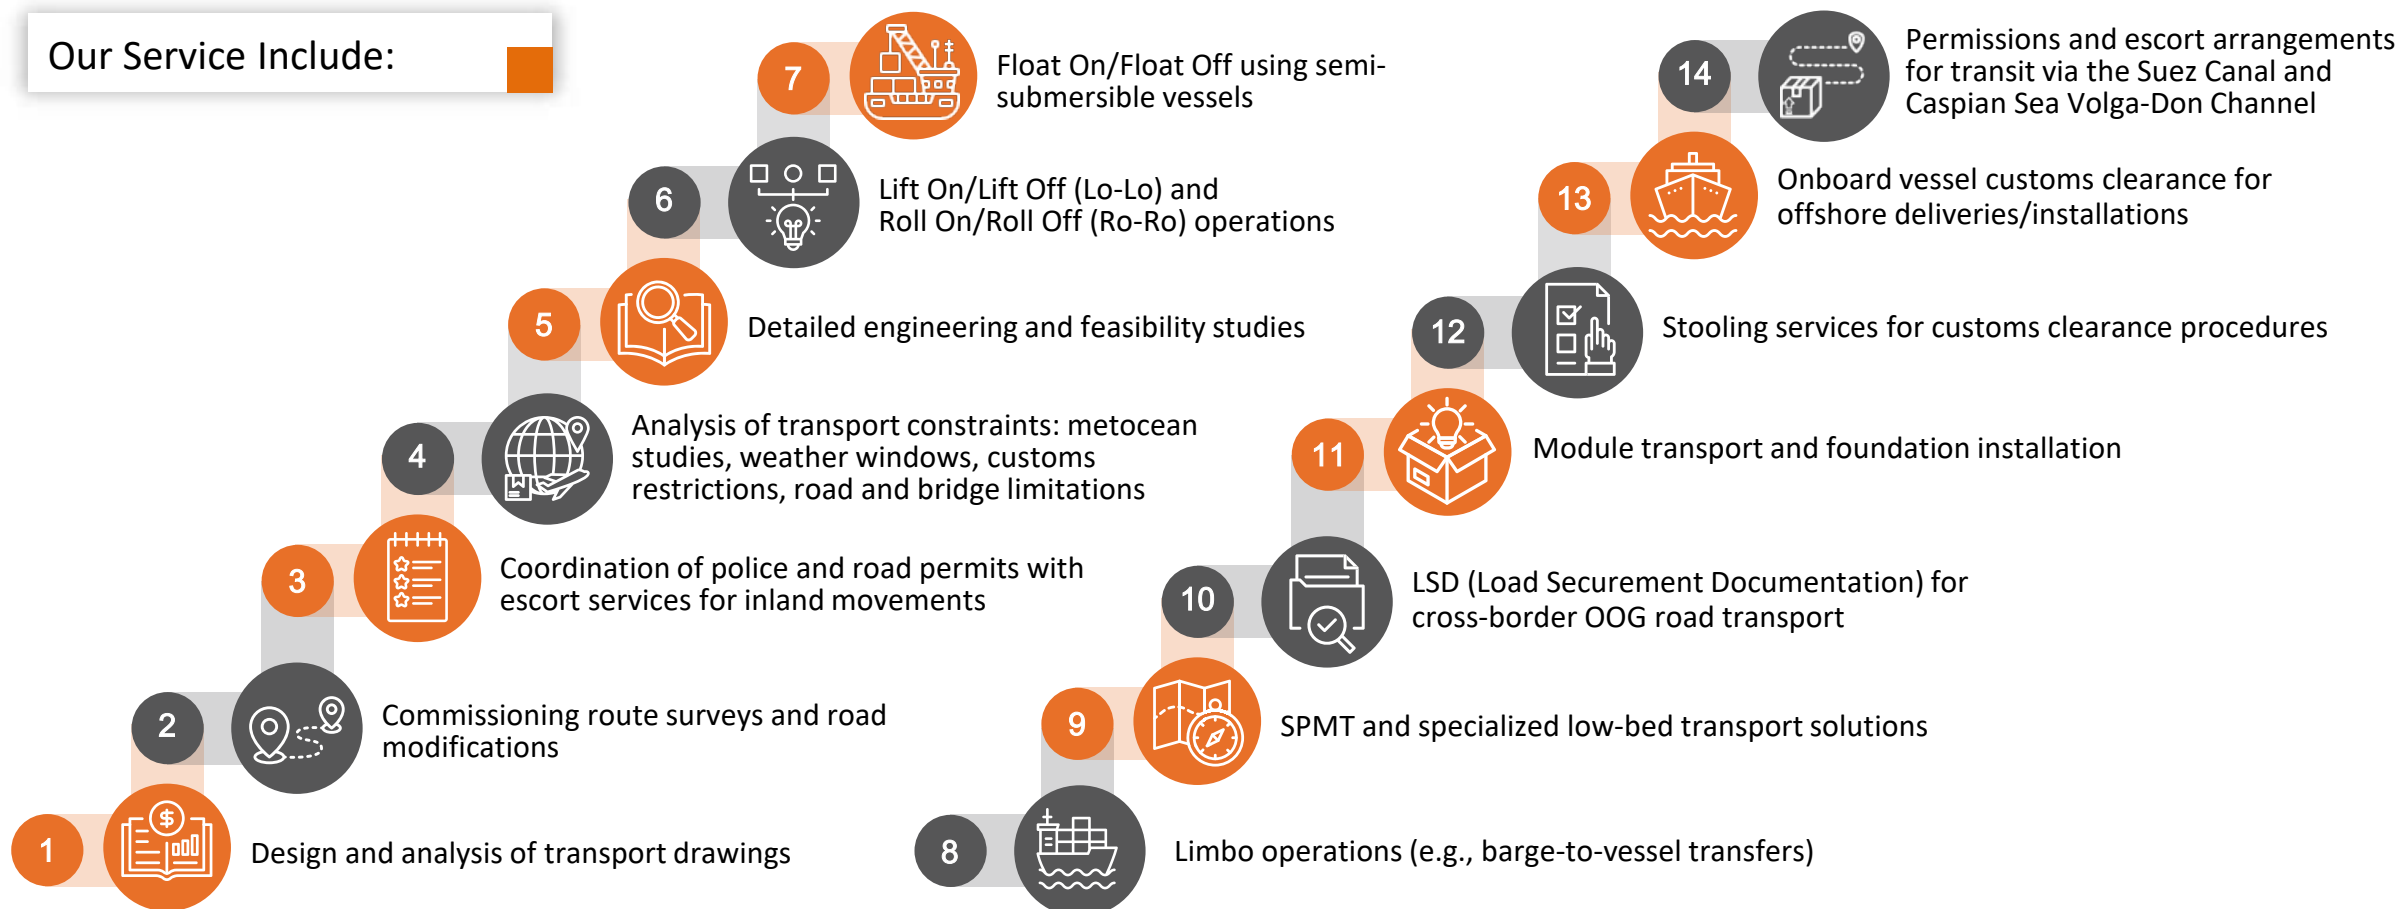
Our Service Include:

7 Float On/Float Off using semi-submersible vessels

6 Lift On/Lift Off (Lo-Lo) and Roll On/Roll Off (Ro-Ro) operations

5 Detailed engineering and feasibility studies

4 Analysis of transport constraints: metocean studies, weather windows, customs restrictions, road and bridge limitations

3 Coordination of police and road permits with escort services for inland movements

2 Commissioning route surveys and road modifications

1 Design and analysis of transport drawings

14 Permissions and escort arrangements for transit via the Suez Canal and Caspian Sea Volga-Don Channel

13 Onboard vessel customs clearance for offshore deliveries/installations

12 Stooling services for customs clearance procedures

11 Module transport and foundation installation

10 LSD (Load Securement Documentation) for cross-border OOG road transport

9 SPMT and specialized low-bed transport solutions

8 Limbo operations (e.g., barge-to-vessel transfers)